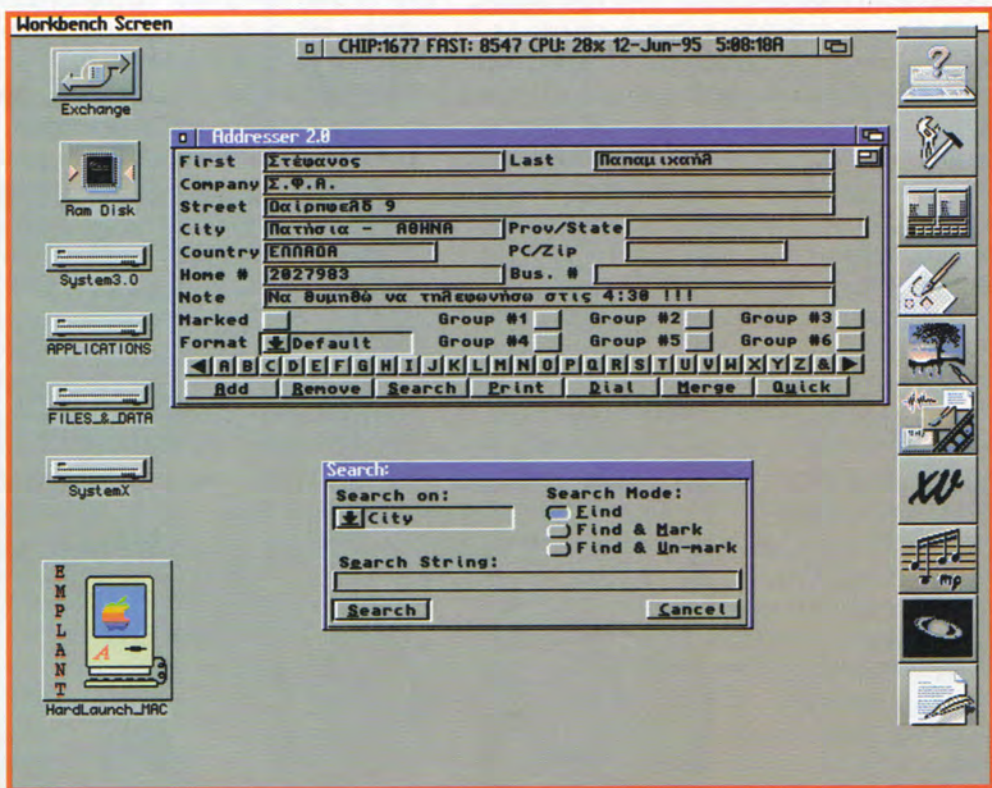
Workbench Screen

CHIP:1677 FAST: 8547 CPU: 28% 12-Jun-95 5:08:18A

Exchange

Ram Disk

System3.0

APPLICATIONS

FILES_&_DATA

SystemX

EMPLANT

HardLaunch_MAC

Addresser 2.0

First Στέφανος

Last Παπαμιχαήλ

Company Σ.Φ.Α.

Street Οαίρηφελδ 9

City Πατήσια - ΑΘΗΝΑ

Prov/State

Country ΕΛΛΑΔΑ

PC/Zip

Home # 2027983

Bus. #

Note Να θυμηθώ να τηλεφωνήσω στις 4:30 !!!

Marked

Group #1

Group #2

Group #3

Format Default

Group #4

Group #5

Group #6

A B C D E F G H I J K L M N O P Q R S T U V W X Y Z &

Add Remove Search Print Dial Merge Quick

Search:

Search on:

City

Search Mode:

Find

Find & Mark

Find & Un-mark

Search String:

Search

Cancel

XV

mp